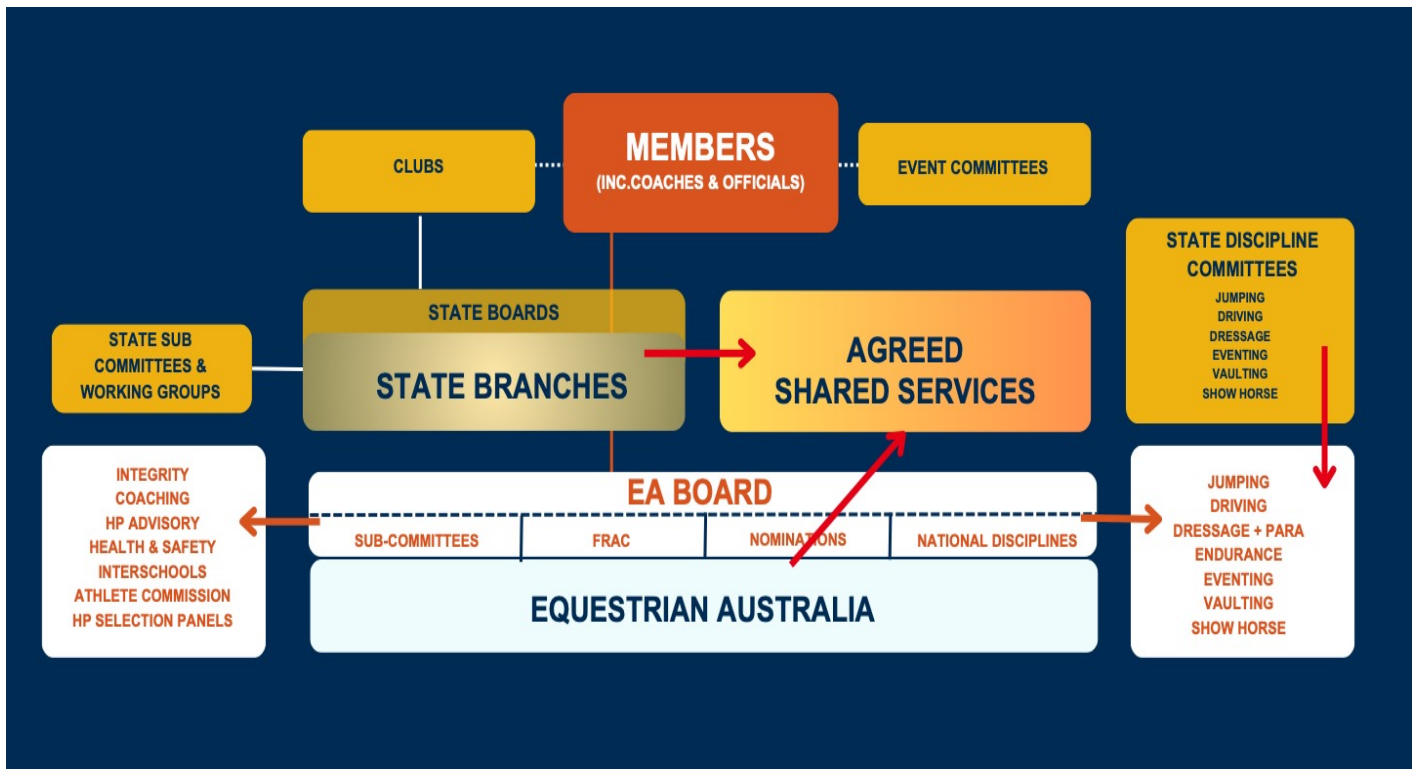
CLUBS

MEMBERS
(INC.COACHES & OFFICIALS)

EVENT COMMITTEES

STATE DISCIPLINE COMMITTEES
JUMPING
DRIVING
DRESSAGE
EVENTING
VAULTING
SHOW HORSE

STATE SUB COMMITTEES & WORKING GROUPS

STATE BOARDS

STATE BRANCHES

AGREED SHARED SERVICES

INTEGRITY
COACHING
HP ADVISORY
HEALTH & SAFETY
INTERSCHOOLS
ATHLETE COMMISSION
HP SELECTION PANELS

EA BOARD

| SUB-COMMITTEES | FRAC | NOMINATIONS | NATIONAL DISCIPLINES |
|---|---|---|---|

EQUESTRIAN AUSTRALIA

JUMPING
DRIVING
DRESSAGE + PARA
ENDURANCE
EVENTING
VAULTING
SHOW HORSE